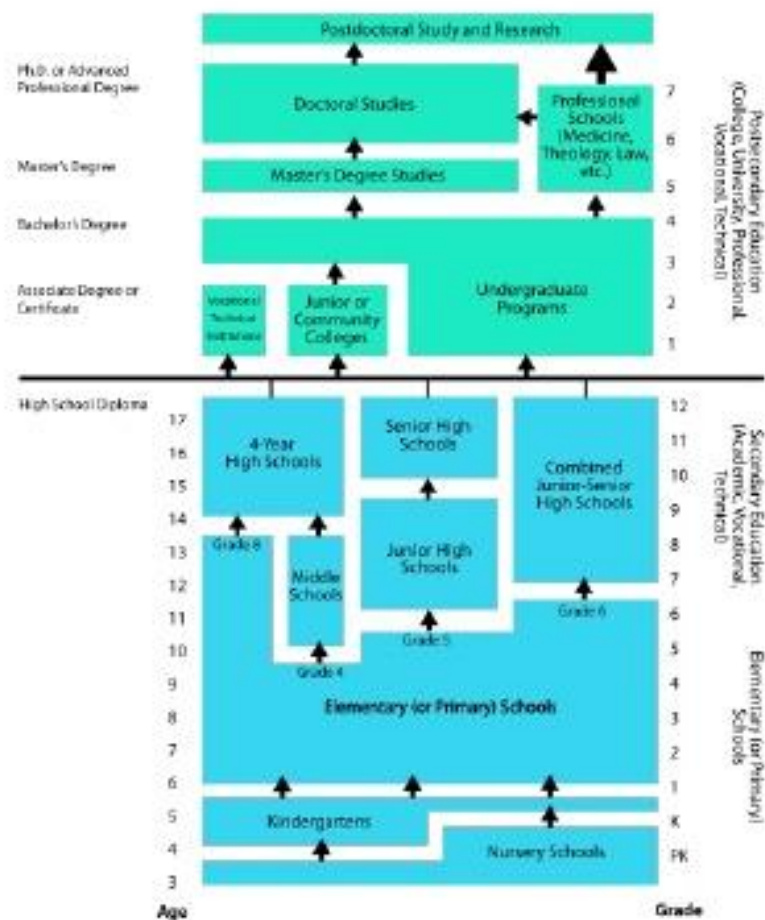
Postdoctoral Study and Research

Ph.D. or Advanced Professional Degree

Doctoral Studies

Professional Schools (Medicine, Theology, Law, etc.)

Master's Degree

Master's Degree Studies

Bachelor's Degree

Associate Degree or Certificate

Vocational Technical Institutions

Junior or Community Colleges

Undergraduate Programs

7
6
5
4
3
2
1

Postsecondary Education (College, University, Professional, Vocational, Technical)

High School Diploma

17
16
15
14
13
12
11
10
9
8
7
6
5
4
3
Age

4-Year High Schools

Senior High Schools

Combined Junior-Senior High Schools

Grade 8

Middle Schools

Junior High Schools

Grade 6

Grade 5

Grade 4

Elementary (or Primary) Schools

Kindergartens

Nursery Schools

12
11
10
9
8
7
6
5
4
3
2
1
K
PK
Grade

Secondary Education (Academic, Vocational, Technical)

Elementary (or Primary) Schools